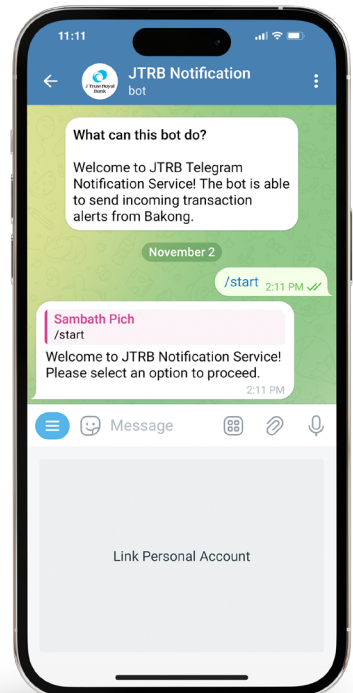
11:11

JTRB Notification
bot

J Trust Royal Bank

What can this bot do?

Welcome to JTRB Telegram Notification Service! The bot is able to send incoming transaction alerts from Bakong.

November 2

/start 2:11 PM

Sambath Pich
/start

Welcome to JTRB Notification Service! Please select an option to proceed.
2:11 PM

Message

Link Personal Account